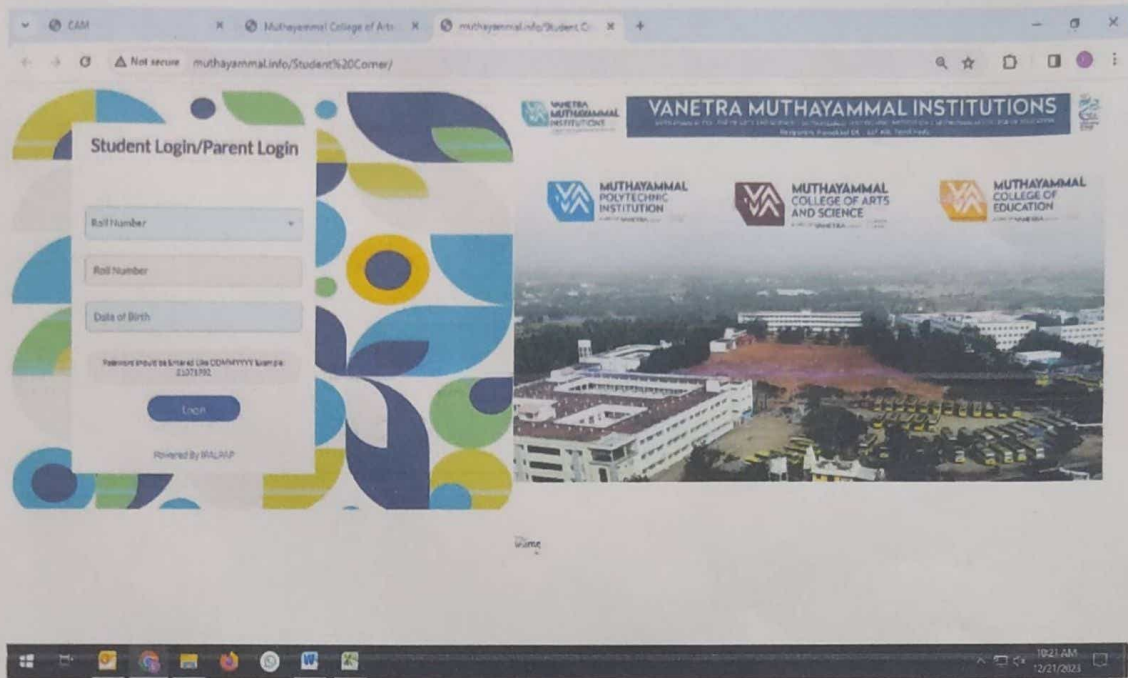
CAM
Muthayammal College of Arts
muthayammal.info/Student Co
Not secure muthayammal.info/Student%20Corner/

Student Login/Parent Login

Roll Number
Roll Number
Date of Birth
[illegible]
Login
Powered By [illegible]

VANETRA MUTHAYAMMAL INSTITUTIONS
VANETRA MUTHAYAMMAL INSTITUTIONS
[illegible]

MUTHAYAMMAL POLYTECHNIC INSTITUTION
MUTHAYAMMAL COLLEGE OF ARTS AND SCIENCE
MUTHAYAMMAL COLLEGE OF EDUCATION

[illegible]

10:21 AM
12/21/2023